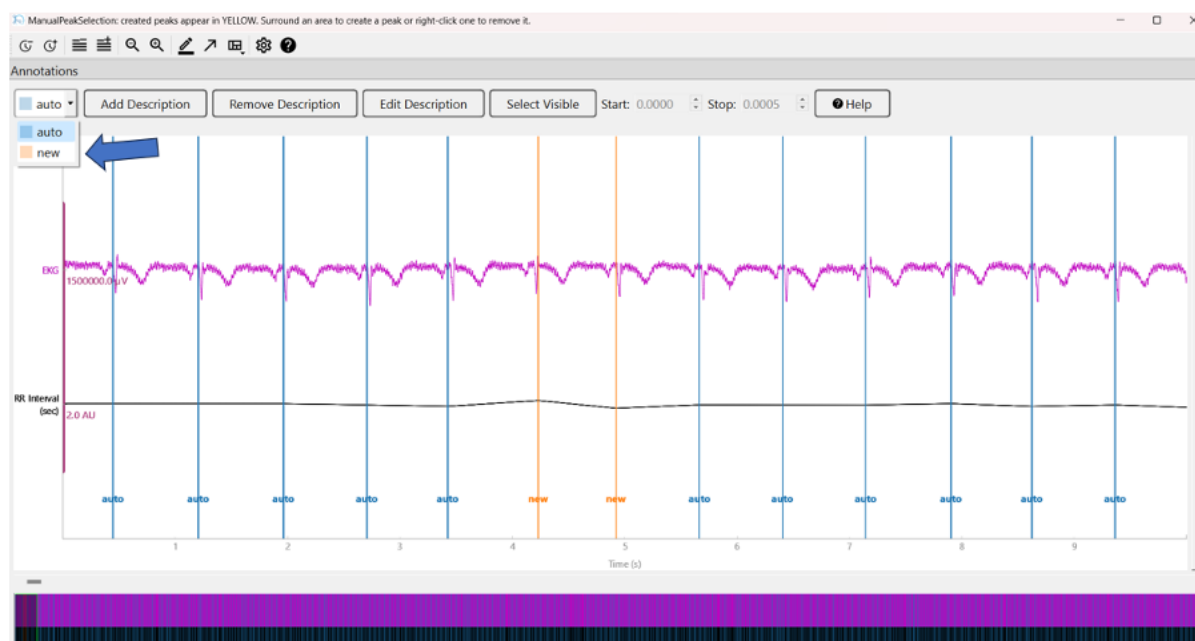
ManualPeakSelection: created peaks appear in YELLOW. Surround an area to create a peak or right-click one to remove it.

Annotations

auto
Add Description
Remove Description
Edit Description
Select Visible
Start: 0.0000
Stop: 0.0005
Help

auto
new

EKG
1500000.0 µV

RR Interval (sec)
2.0 AU

auto auto auto auto auto new new auto auto auto auto auto auto

1 2 3 4 5 6 7 8 9
Time (s)